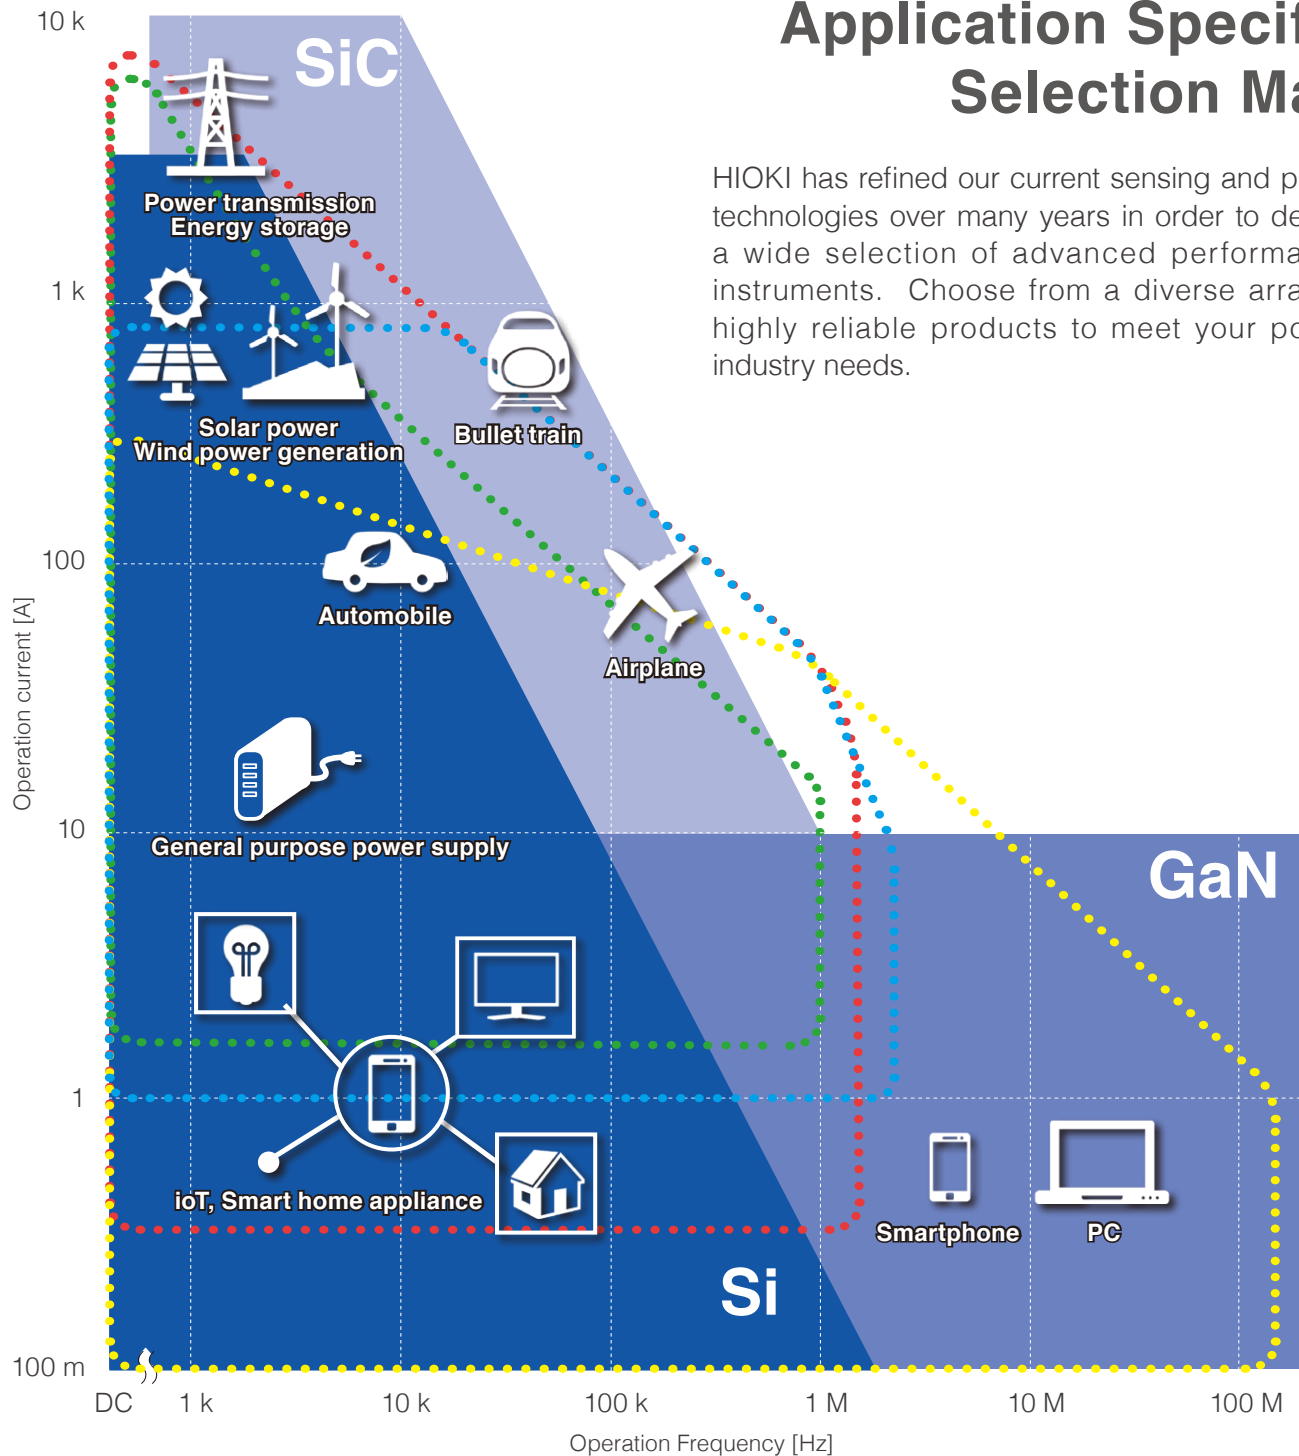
Application Specif
Selection Ma

HIOKI has refined our current sensing and p technologies over many years in order to de a wide selection of advanced performa instruments. Choose from a diverse arra highly reliable products to meet your po industry needs.

10 k
1 k
100
10
1
100 m

Operation current [A]

SiC

Power transmission
Energy storage

Solar power
Wind power generation

Bullet train

Automobile

Airplane

General purpose power supply

GaN

ioT, Smart home appliance

Smartphone

PC

Si

DC
1 k
10 k
100 k
1 M
10 M
100 M

Operation Frequency [Hz]